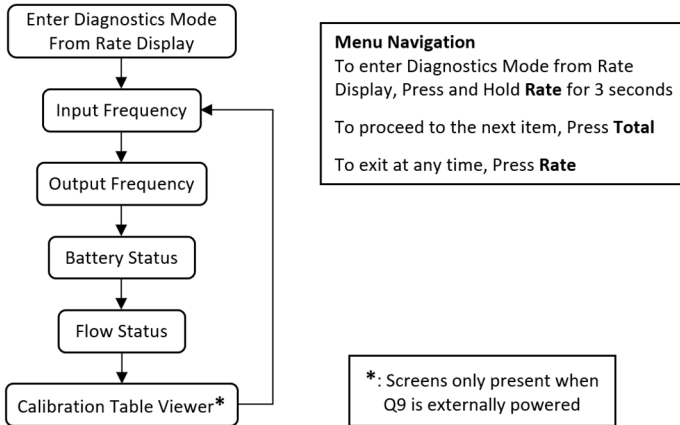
Enter Diagnostics Mode From Rate Display

Input Frequency

Output Frequency

Battery Status

Flow Status

Calibration Table Viewer*

**Menu Navigation**
To enter Diagnostics Mode from Rate Display, Press and Hold **Rate** for 3 seconds

To proceed to the next item, Press **Total**

To exit at any time, Press **Rate**

*: Screens only present when Q9 is externally powered